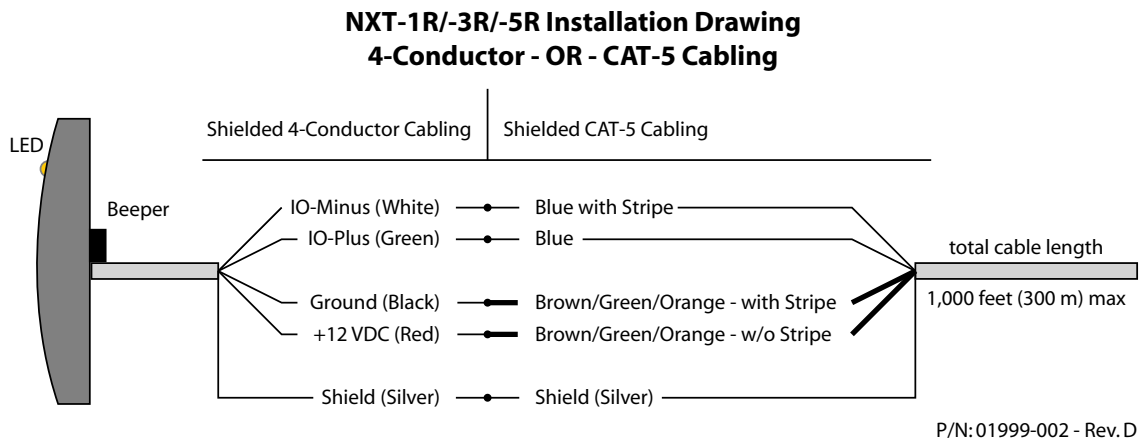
NXT-1R/-3R/-5R Installation Drawing
4-Conductor - OR - CAT-5 Cabling

Shielded 4-Conductor Cabling | Shielded CAT-5 Cabling

LED

Beeper

IO-Minus (White) Blue with Stripe

IO-Plus (Green) Blue

total cable length

Ground (Black) Brown/Green/Orange - with Stripe

1,000 feet (300 m) max

+12 VDC (Red) Brown/Green/Orange - w/o Stripe

Shield (Silver) Shield (Silver)

P/N: 01999-002 - Rev. D